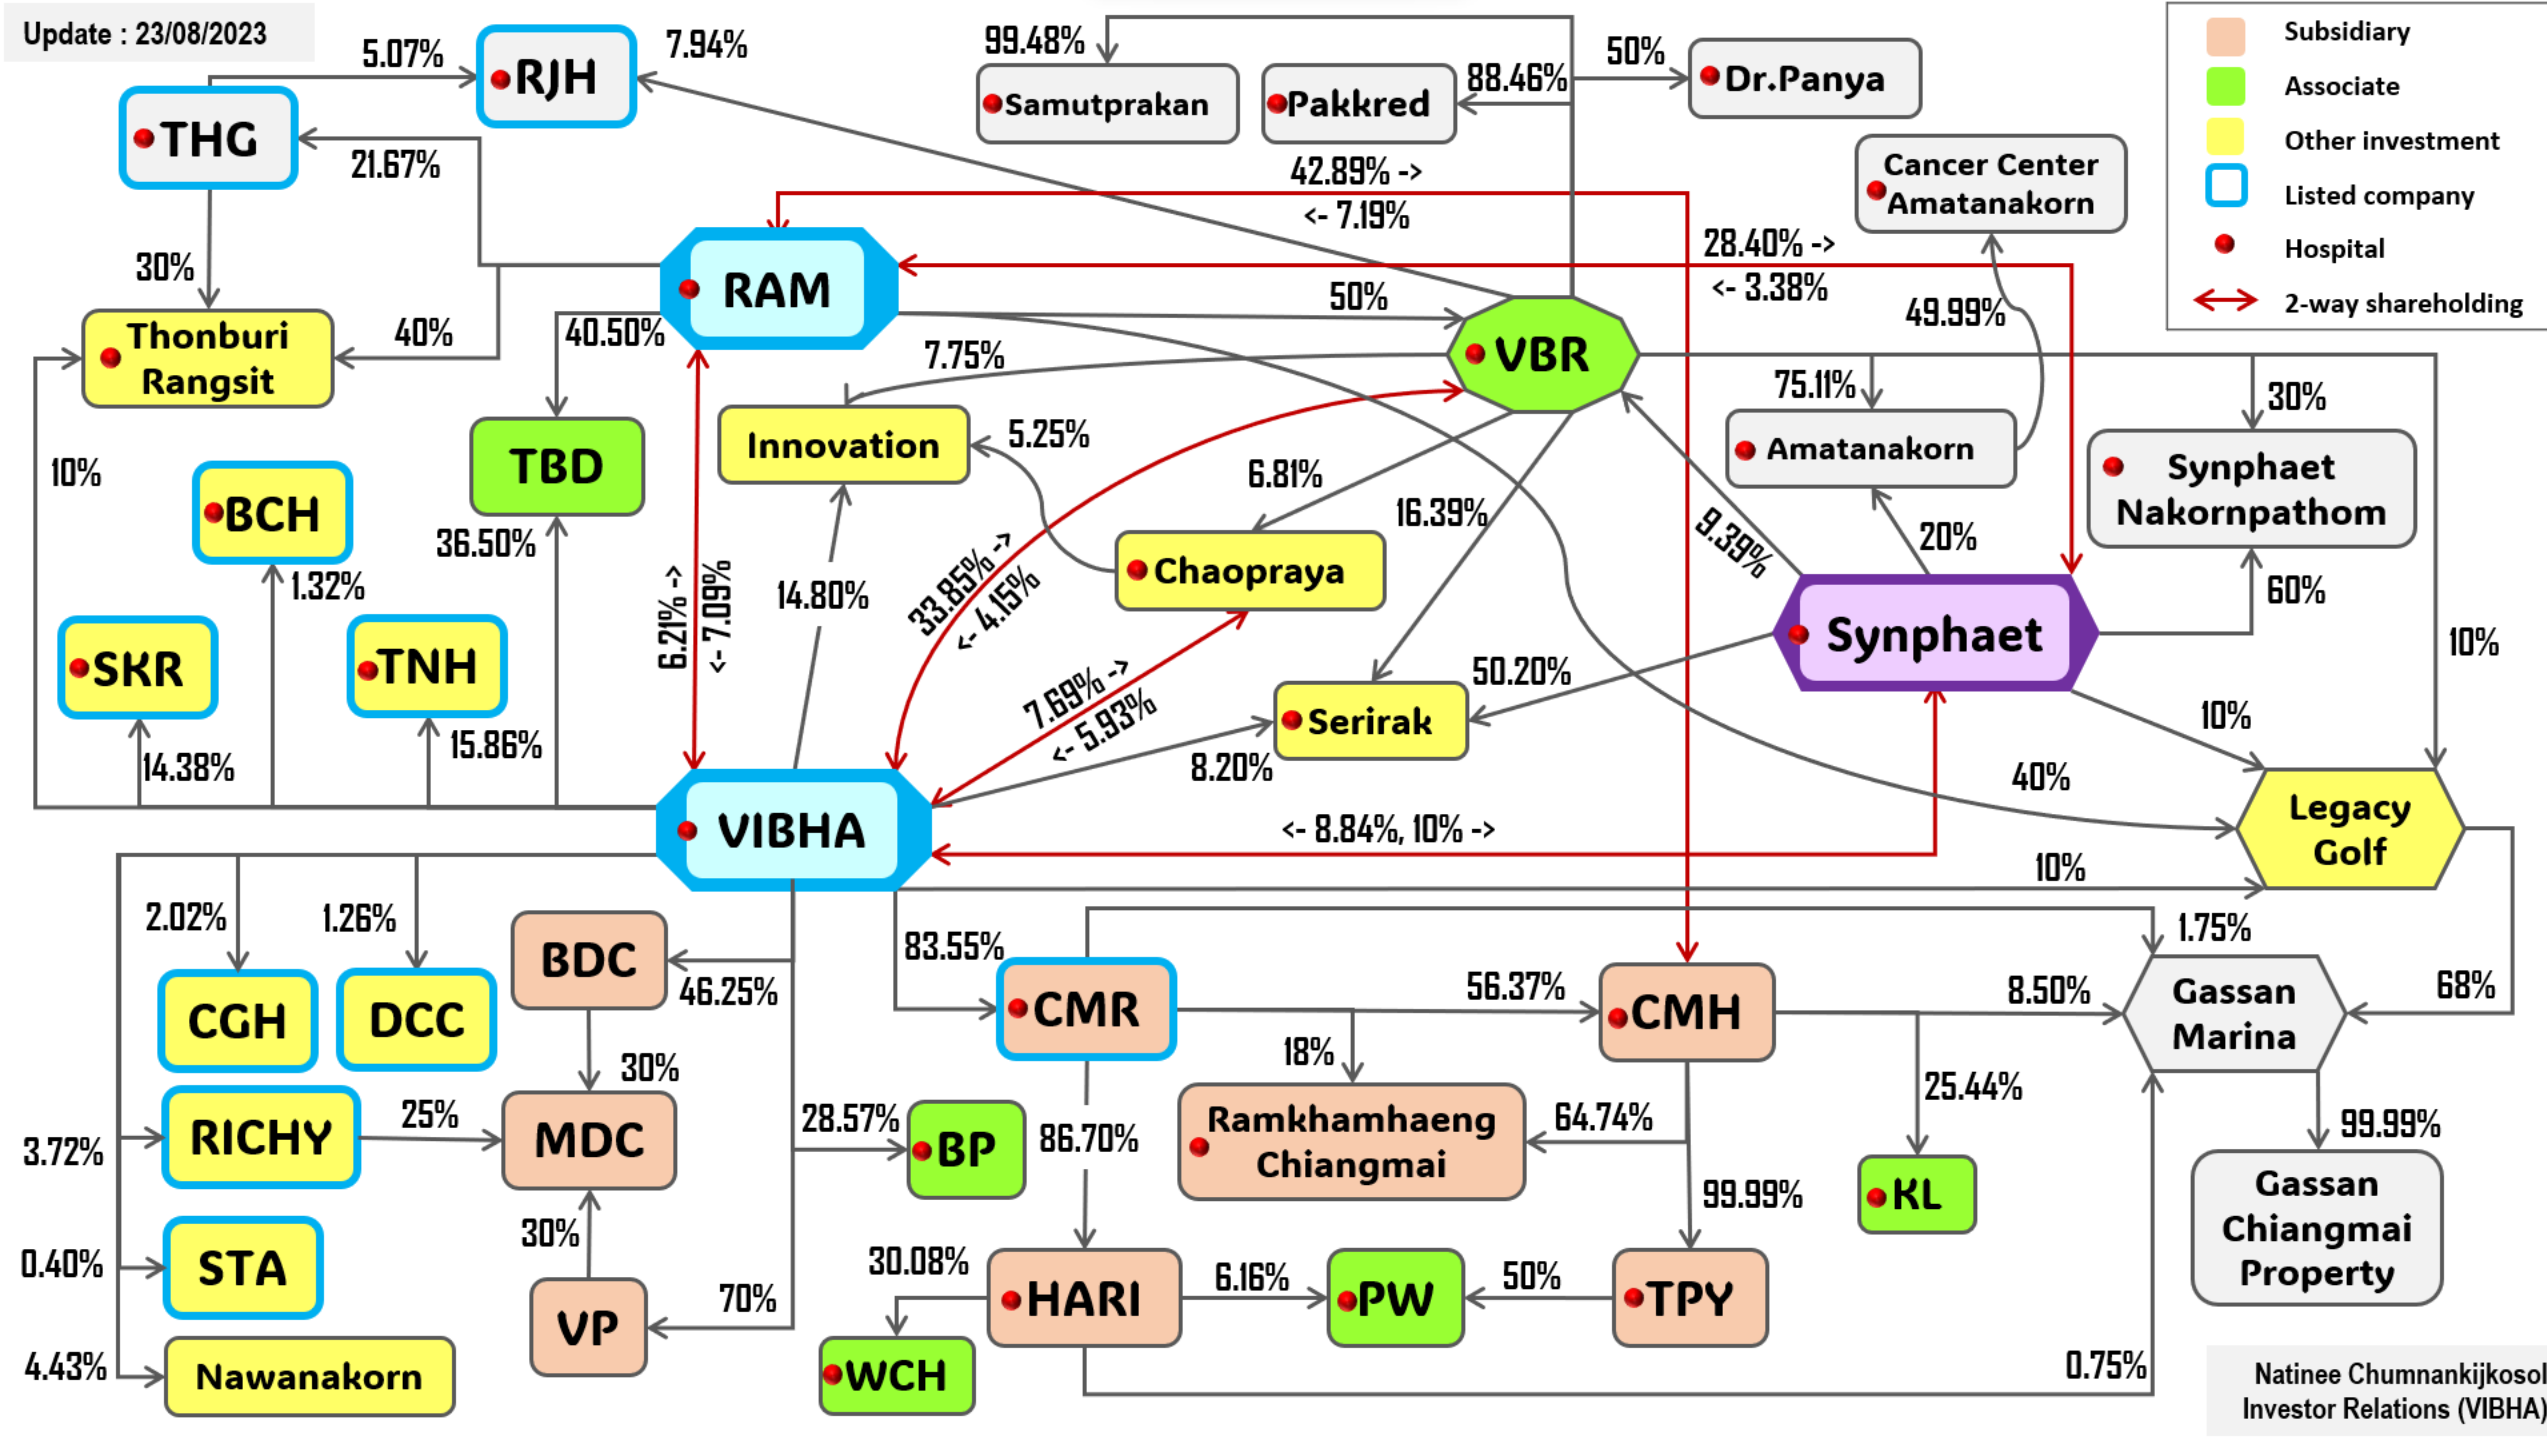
Update : 23/08/2023

5.07%
RJH
7.94%
THG
21.67%
30%
Thonburi Rangsit
40%
10%

99.48%
Samutprakan
Pakkred
88.46%
50%
Dr.Panya
42.89% ->
<- 7.19%

Subsidiary
Associate
Other investment
Listed company
Hospital
2-way shareholding

Cancer Center Amatanakorn
28.40% ->
<- 3.38%
49.99%

RAM
50%
40.50%
7.75%
VBR
75.11%
30%
Amatanakorn
Synphaet Nakornpathom
TBD
Innovation
5.25%
6.81%
16.39%
BCH
36.50%
Chaopraya
9.39%
20%
1.32%
60%
14.80%
6.21% ->
<- 7.09%
33.85% ->
<- 4.15%
Synphaet
10%
SKR
TNH
7.69% ->
<- 5.93%
50.20%
Serirak
10%
14.38%
15.86%
8.20%
40%
VIBHA
<- 8.84%, 10% ->
Legacy Golf
10%
2.02%
1.26%
BDC
83.55%
1.75%
46.25%
CGH
DCC
CMR
56.37%
CMH
8.50%
Gassan Marina
68%
30%
18%
25.44%
RICHY
25%
MDC
28.57%
BP
86.70%
Ramkhamhaeng Chiangmai
64.74%
99.99%
3.72%
30%
99.99%
KL
Gassan Chiangmai Property
STA
0.40%
30.08%
HARI
6.16%
PW
50%
TPY
VP
70%
4.43%
Nawanakorn
WCH
0.75%

Natinee Chumnankijkosol
Investor Relations (VIBHA)